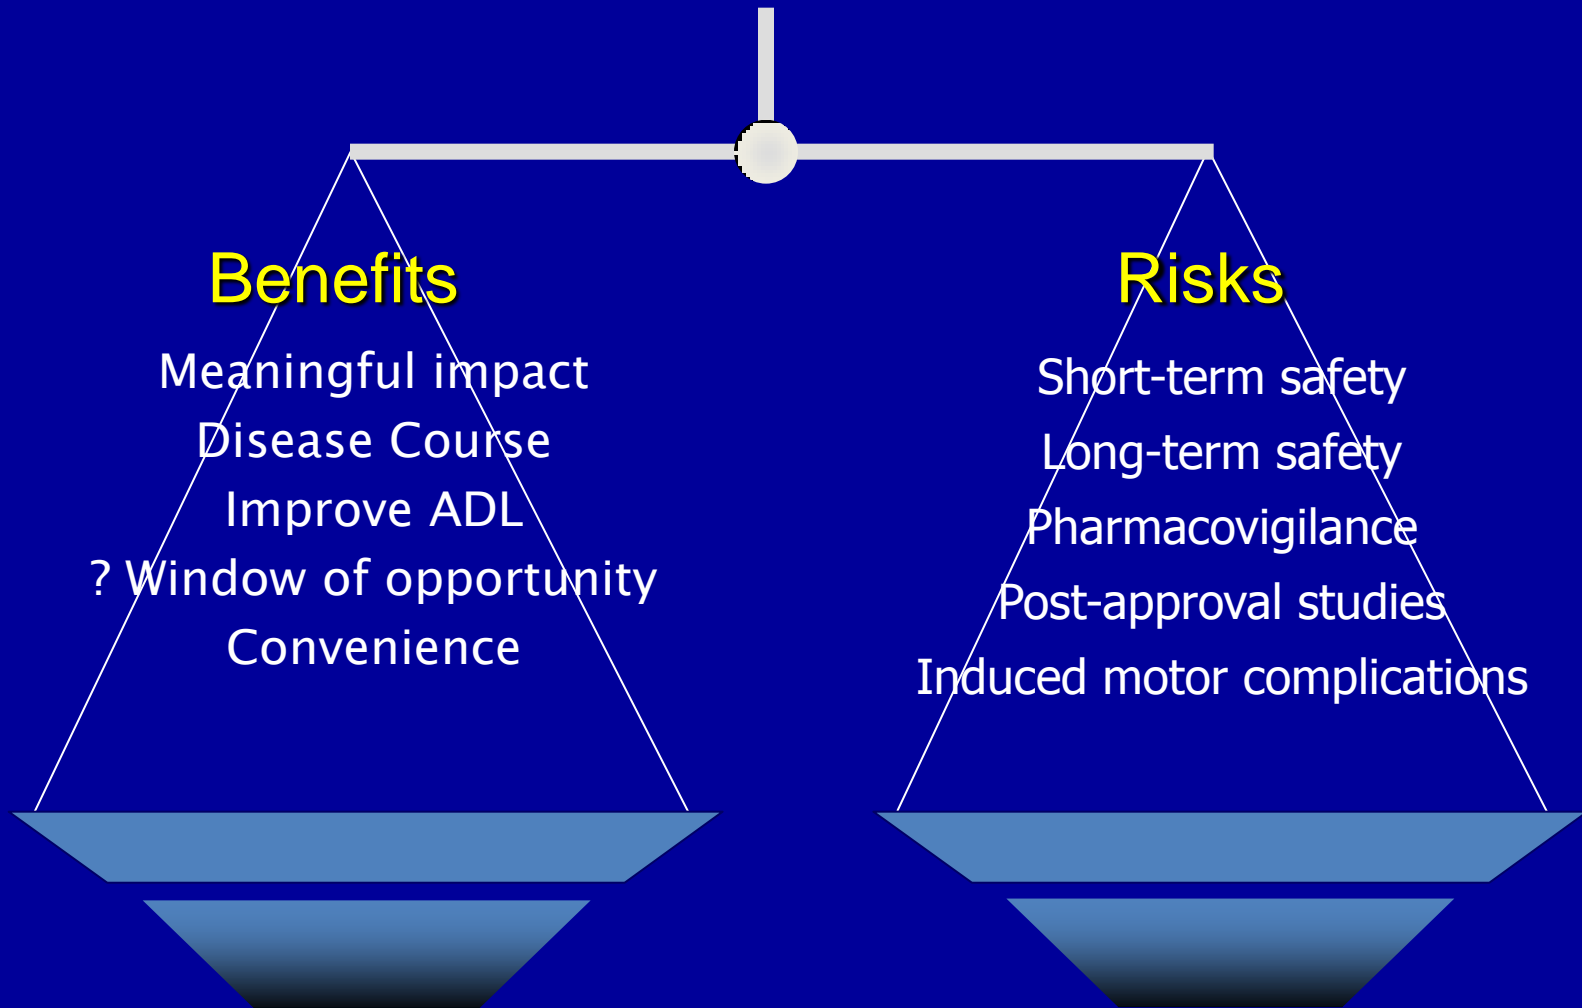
Benefits

Meaningful impact
Disease Course
Improve ADL
? Window of opportunity
Convenience

Risks

Short-term safety
Long-term safety
Pharmacovigilance
Post-approval studies
Induced motor complications